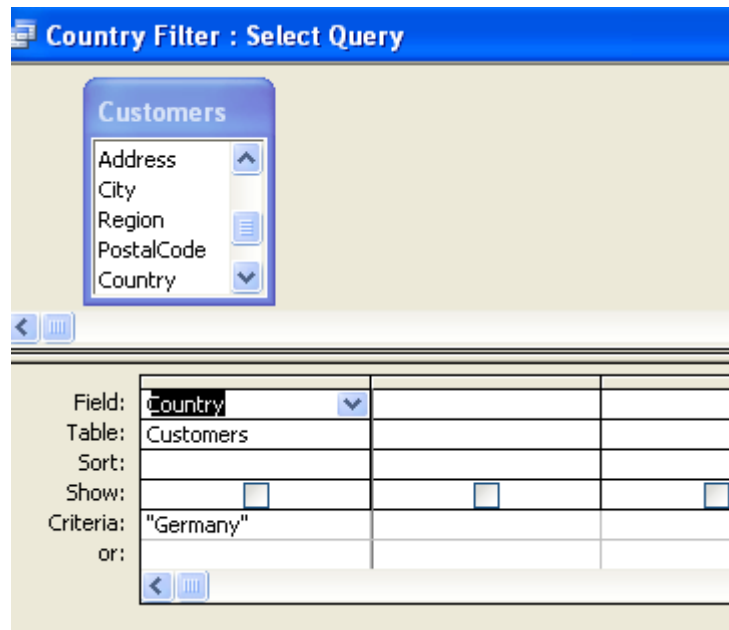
Country Filter : Select Query

Customers

Address
City
Region
PostalCode
Country

| Field: | Country | | |
|---|---|---|---|
| Table: | Customers | | |
| Sort: | | | |
| Show: | | | |
| Criteria: | "Germany" | | |
| or: | | | |